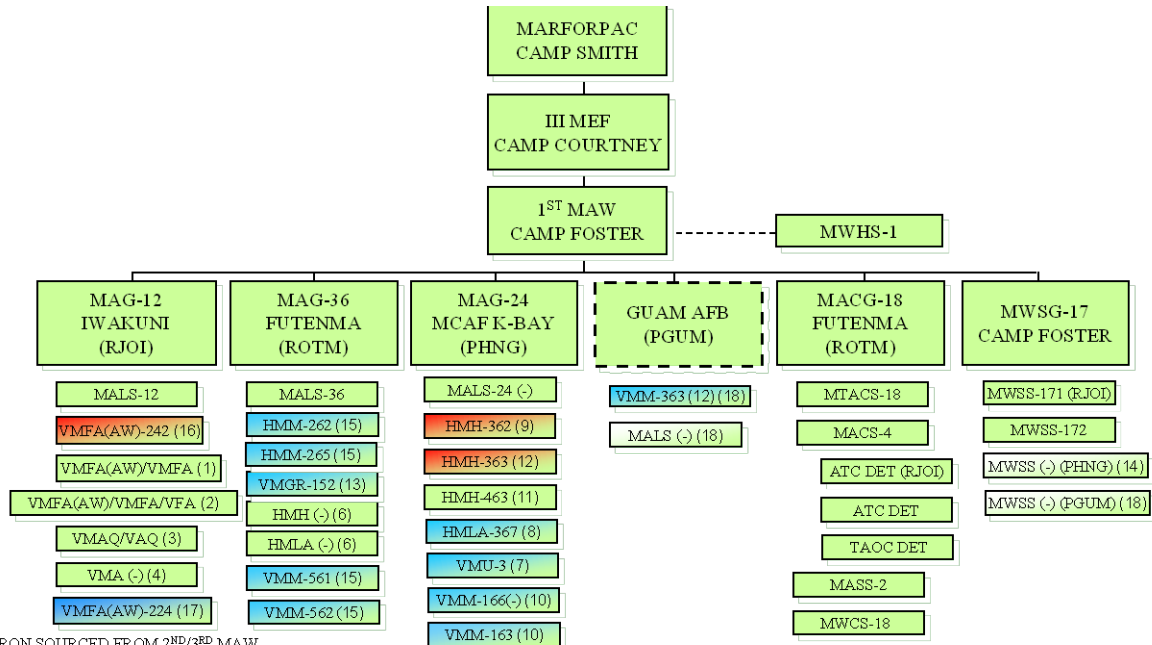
MARFORPAC
CAMP SMITH

III MEF
CAMP COURTNEY

1$^{ST}$ MAW
CAMP FOSTER

MWHS-1

MAG-12
IWAKUNI
(RJOI)

MAG-36
FUTENMA
(ROTM)

MAG-24
MCAF K-BAY
(PHNG)

GUAM AFB
(PGUM)

MACG-18
FUTENMA
(ROTM)

MWSG-17
CAMP FOSTER

MALS-12
VMFA(AW)-242 (16)
VMFA(AW)/VMFA (1)
VMFA(AW)/VMFA/VFA (2)
VMAQ/VAQ (3)
VMA (-) (4)
VMFA(AW)-224 (17)

MALS-36
HMM-262 (15)
HMM-265 (15)
VMGR-152 (13)
HMH (-) (6)
HMLA (-) (6)
VMM-561 (15)
VMM-562 (15)

MALS-24 (-)
HMH-362 (9)
HMH-363 (12)
HMH-463 (11)
HMLA-367 (8)
VMU-3 (7)
VMM-166(-) (10)
VMM-163 (10)

VMM-363 (12) (18)
MALS (-) (18)

MTACS-18
MACS-4
ATC DET (RJOI)
ATC DET
TAOC DET
MASS-2
MWCS-18

MWSS-171 (RJOI)
MWSS-172
MWSS (-) (PHNG) (14)
MWSS (-) (PGUM) (18)

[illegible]RON SOURCED FROM 2$^{ND}$/3$^{RD}$ MAW